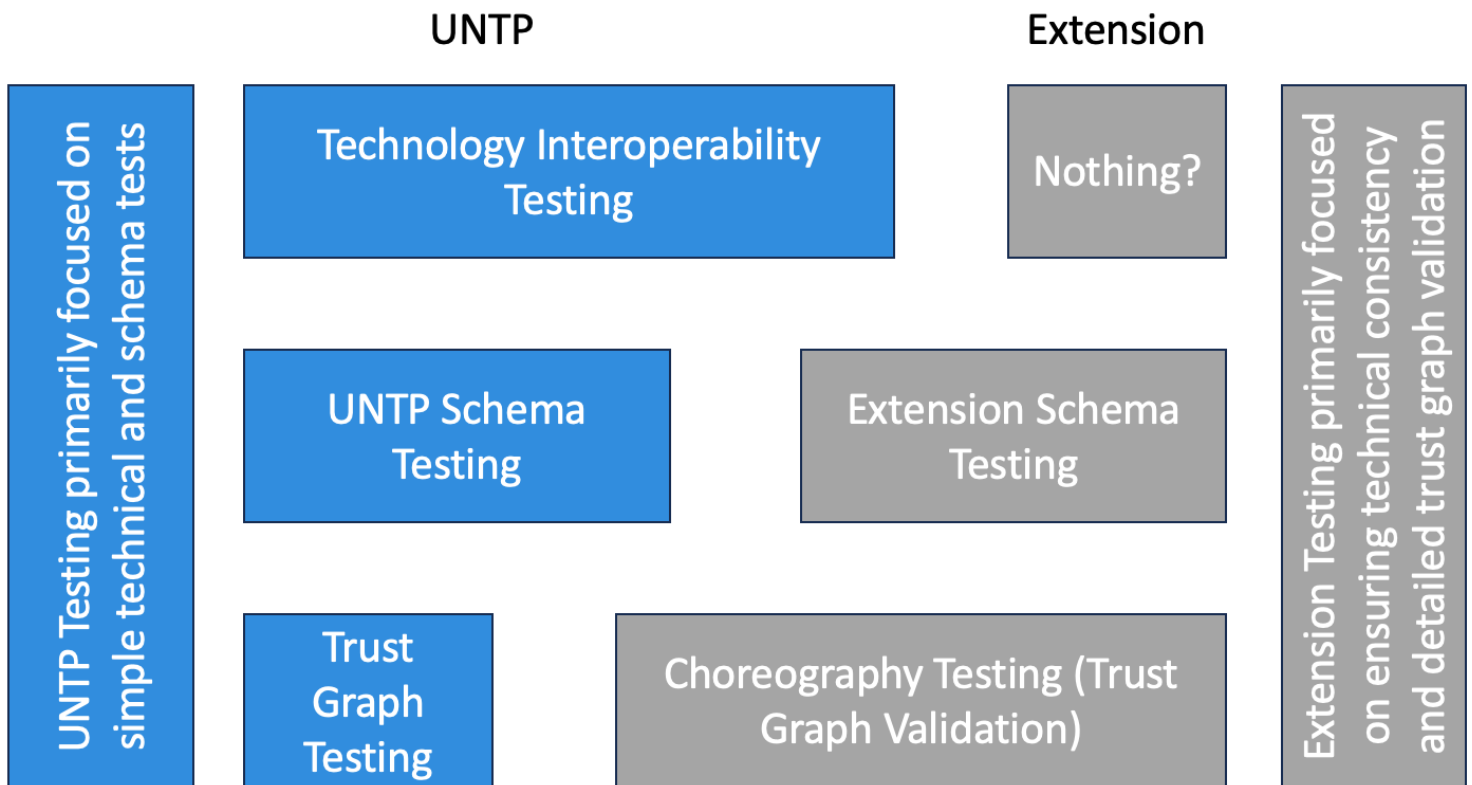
UNTP

Extension

UNTP Testing primarily focused on simple technical and schema tests

Technology Interoperability Testing

Nothing?

Extension Testing primarily focused on ensuring technical consistency and detailed trust graph validation

UNTP Schema Testing

Extension Schema Testing

Trust Graph Testing

Choreography Testing (Trust Graph Validation)